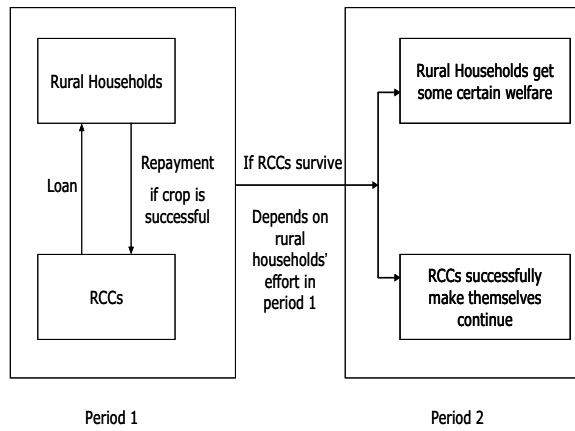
Rural Households

Loan

Repayment

if crop is successful

RCCs

If RCCs survive

Depends on rural households' effort in period 1

Rural Households get some certain welfare

RCCs successfully make themselves continue

Period 1

Period 2